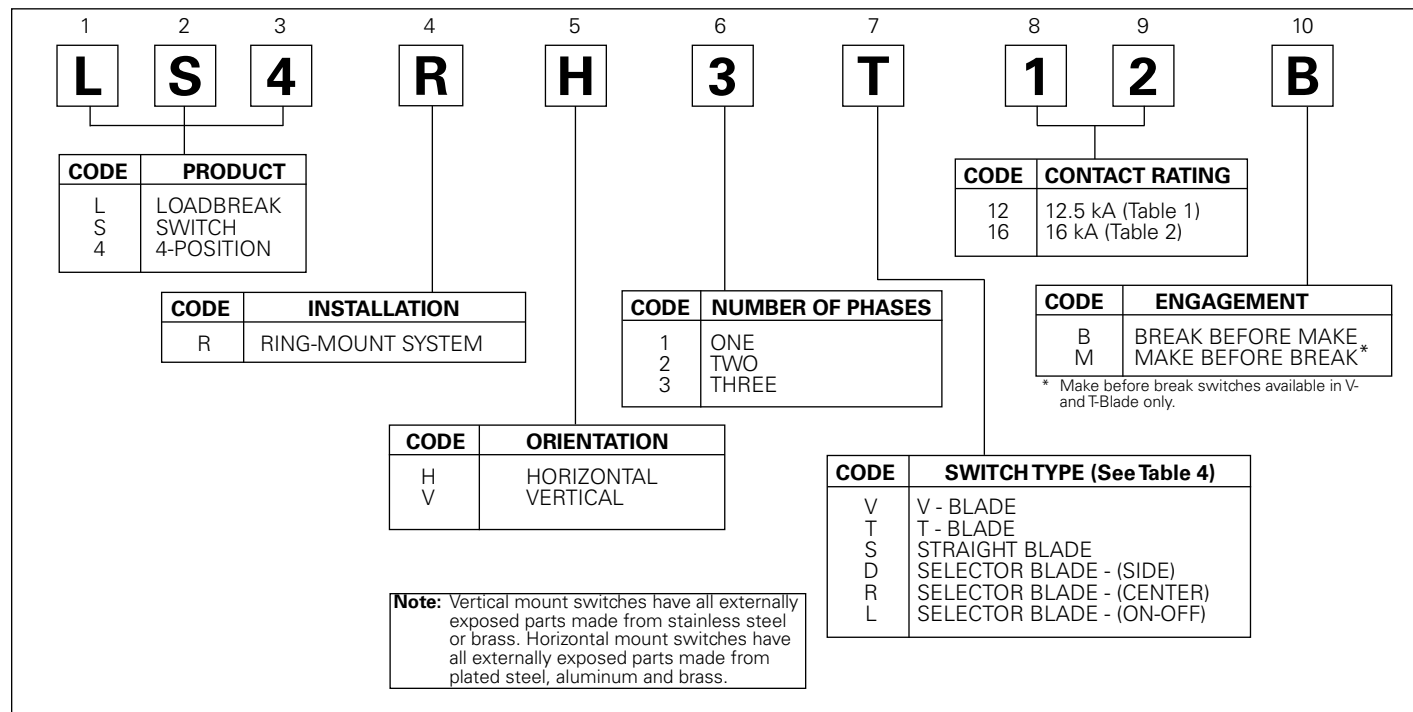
1 2 3 4 5 6 7 8 9 10

L S 4 R H 3 T 1 2 B

| CODE | PRODUCT |
|---|---|
| L | LOADBREAK |
| S | SWITCH |
| 4 | 4-POSITION |

| CODE | CONTACT RATING |
|---|---|
| 12 | 12.5 kA (Table 1) |
| 16 | 16 kA (Table 2) |

| CODE | INSTALLATION |
|---|---|
| R | RING-MOUNT SYSTEM |

| CODE | NUMBER OF PHASES |
|---|---|
| 1 | ONE |
| 2 | TWO |
| 3 | THREE |

| CODE | ENGAGEMENT |
|---|---|
| B | BREAK BEFORE MAKE |
| M | MAKE BEFORE BREAK* |

* Make before break switches available in V- and T-Blade only.

| CODE | ORIENTATION |
|---|---|
| H | HORIZONTAL |
| V | VERTICAL |

| CODE | SWITCH TYPE (See Table 4) |
|---|---|
| V | V - BLADE |
| T | T - BLADE |
| S | STRAIGHT BLADE |
| D | SELECTOR BLADE - (SIDE) |
| R | SELECTOR BLADE - (CENTER) |
| L | SELECTOR BLADE - (ON-OFF) |

**Note:** Vertical mount switches have all externally exposed parts made from stainless steel or brass. Horizontal mount switches have all externally exposed parts made from plated steel, aluminum and brass.